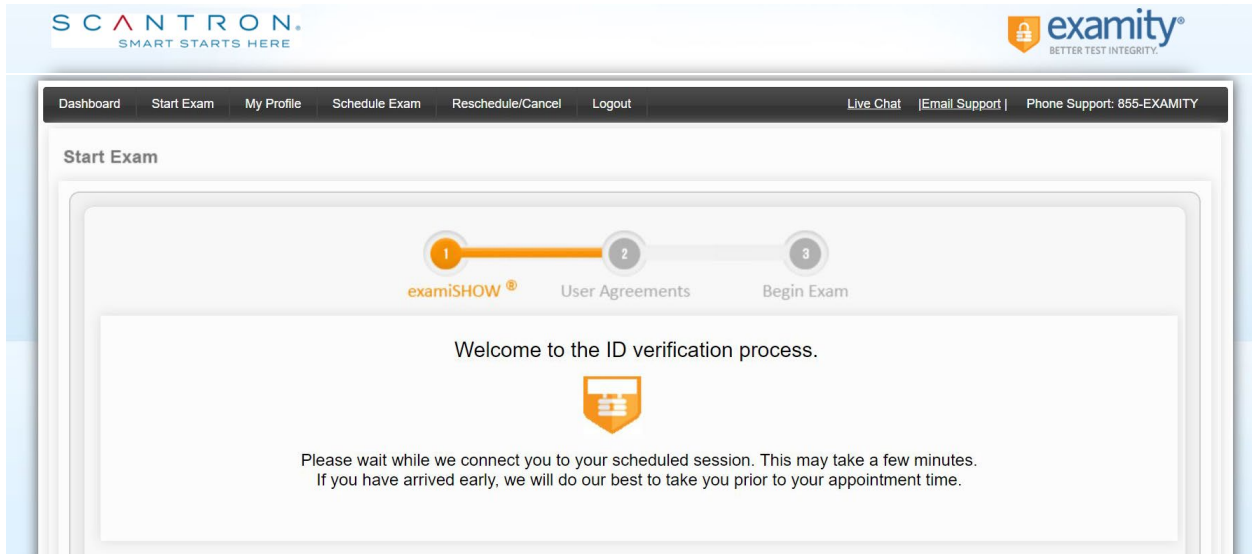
SCANTRON.
SMART STARTS HERE

examity®
BETTER TEST INTEGRITY.

Dashboard Start Exam My Profile Schedule Exam Reschedule/Cancel Logout Live Chat |Email Support | Phone Support: 855-EXAMITY

Start Exam

1 2 3
examiSHOW ® User Agreements Begin Exam

Welcome to the ID verification process.

Please wait while we connect you to your scheduled session. This may take a few minutes. If you have arrived early, we will do our best to take you prior to your appointment time.